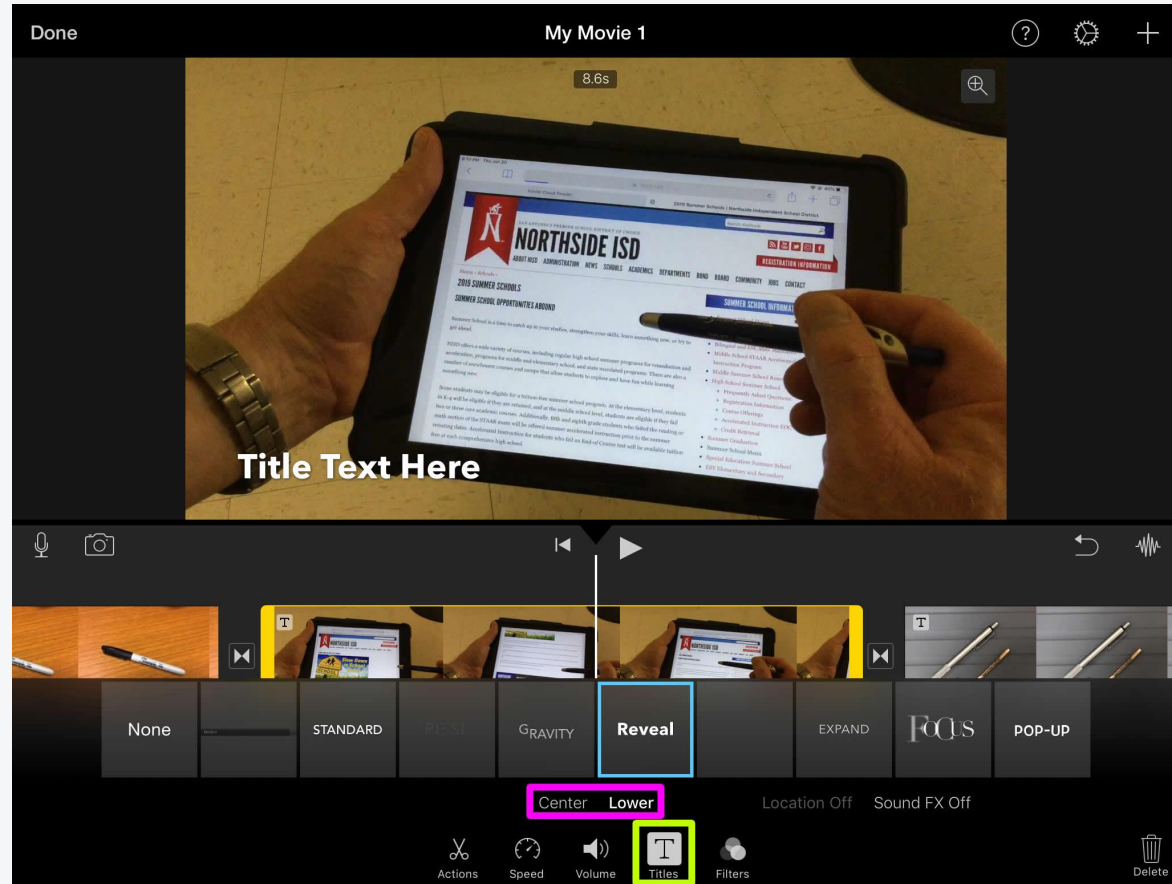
Done

My Movie 1

8.6s

NORTHSIDE ISD

2019 SUMMER SCHOOLS

SUMMER SCHOOL OPPORTUNITIES ABOUND

Title Text Here

T

T

None

STANDARD

GRAVITY

Reveal

EXPAND

FOCUS

POP-UP

Center Lower

Location Off Sound FX Off

Actions Speed Volume Titles Filters

Delete